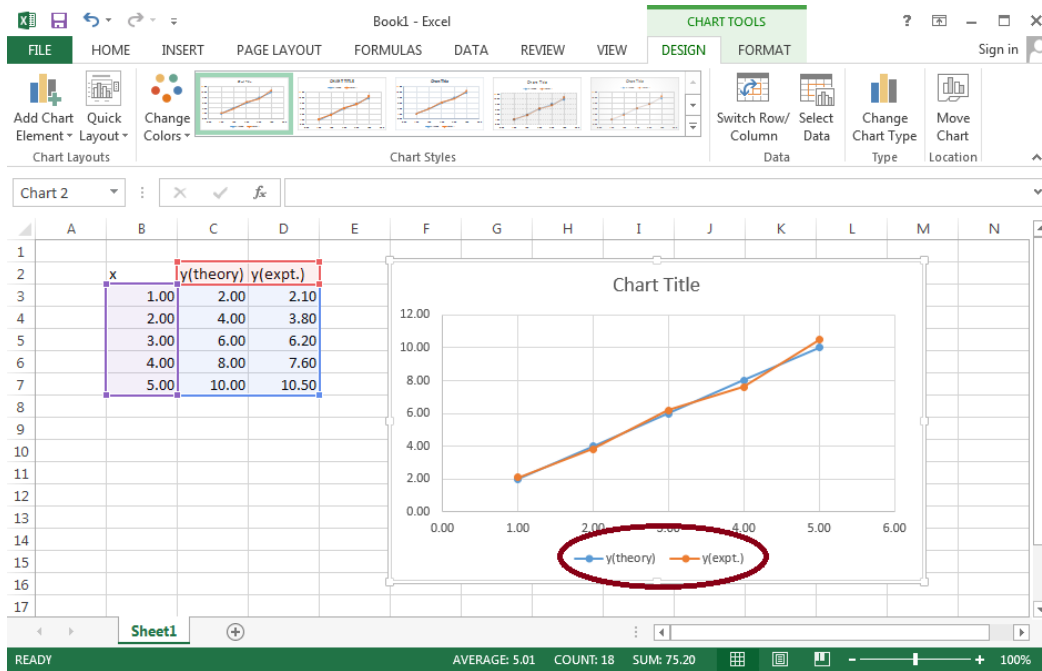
Book1 - Excel

CHART TOOLS

? – □ ×

FILE HOME INSERT PAGE LAYOUT FORMULAS DATA REVIEW VIEW DESIGN FORMAT

Sign in

Add Chart Element ▾ Quick Layout ▾

Change Colors ▾

Chart Layouts

Chart Styles

Switch Row/ Column Select Data

Data

Change Chart Type

Type

Move Chart

Location

Chart 2

$f_x$

| | A | B | C | D | E |
|---|---|---|---|---|---|
| 1 | | | | | |
| 2 | | x | y(theory) | y(expt.) | |
| 3 | | 1.00 | 2.00 | 2.10 | |
| 4 | | 2.00 | 4.00 | 3.80 | |
| 5 | | 3.00 | 6.00 | 6.20 | |
| 6 | | 4.00 | 8.00 | 7.60 | |
| 7 | | 5.00 | 10.00 | 10.50 | |
| 8 | | | | | |
| 9 | | | | | |
| 10 | | | | | |
| 11 | | | | | |
| 12 | | | | | |
| 13 | | | | | |
| 14 | | | | | |
| 15 | | | | | |
| 16 | | | | | |
| 17 | | | | | |

F G H I J K L M N

Chart Title

12.00
10.00
8.00
6.00
4.00
2.00
0.00

0.00 1.00 2.00 3.00 4.00 5.00 6.00

y(theory) y(expt.)

Sheet1

READY AVERAGE: 5.01 COUNT: 18 SUM: 75.20 100%